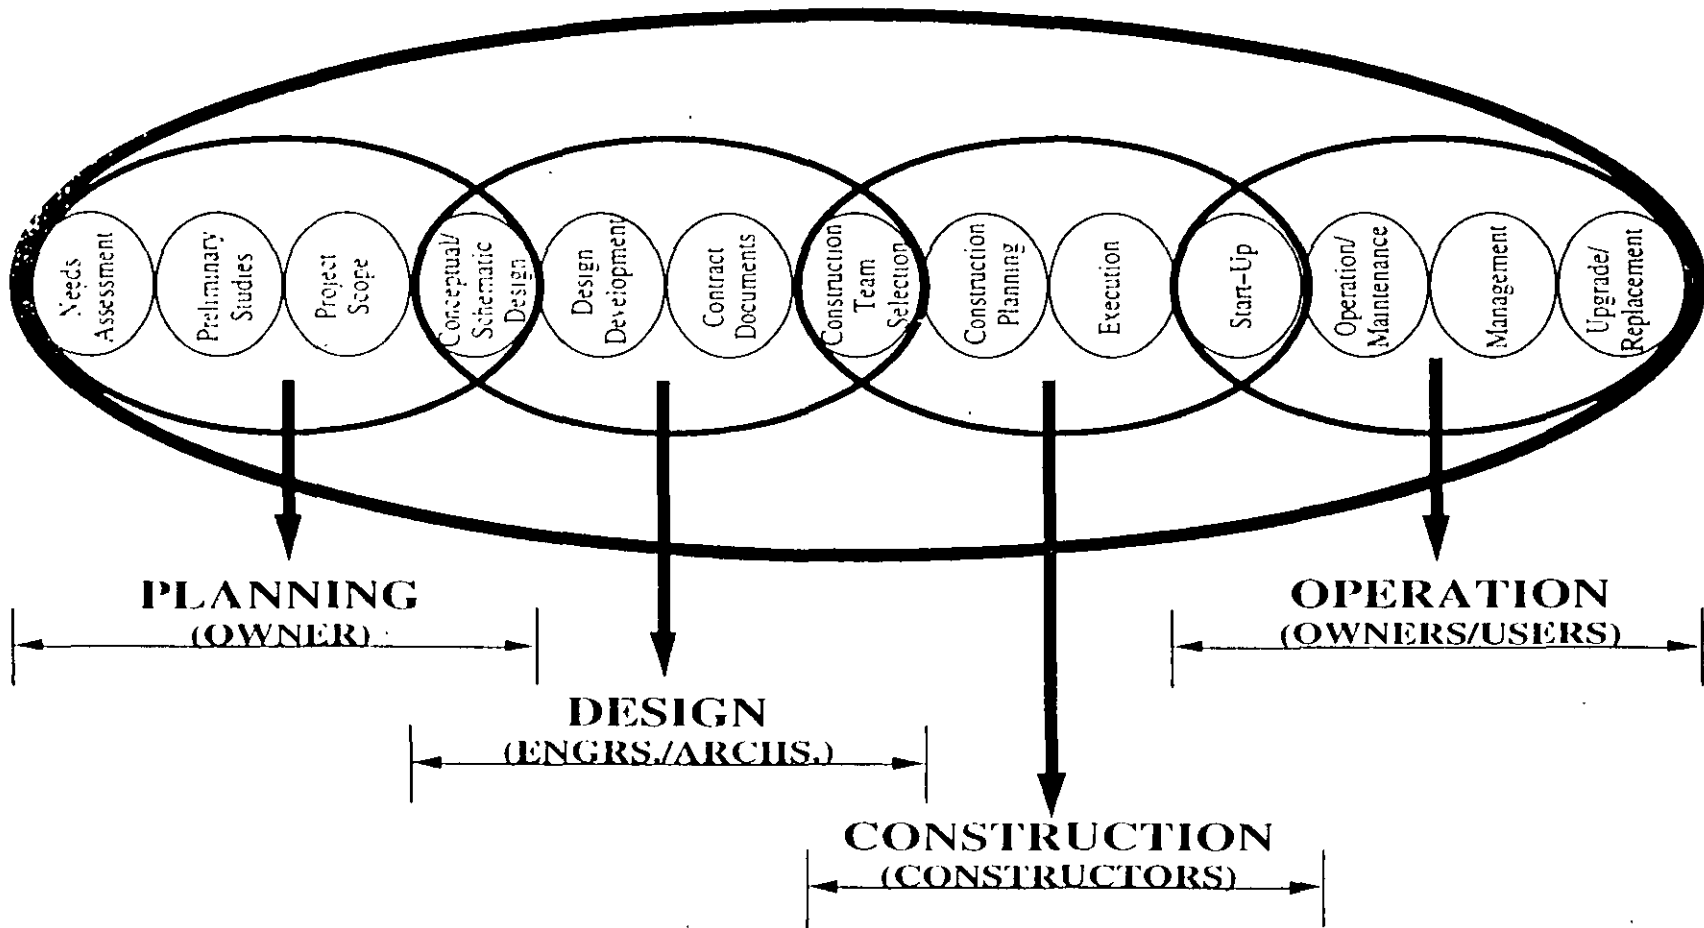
Needs Assessment

Preliminary Studies

Project Scope

Conceptual/ Schematic Design

Design Development

Contract Documents

Construction Team Selection

Construction Planning

Execution

Start-Up

Operation/ Maintenance

Management

Upgrade/ Replacement

PLANNING
(OWNER)

DESIGN
(ENGRS./ARCHS.)

CONSTRUCTION
(CONSTRUCTORS)

OPERATION
(OWNERS/USERS)